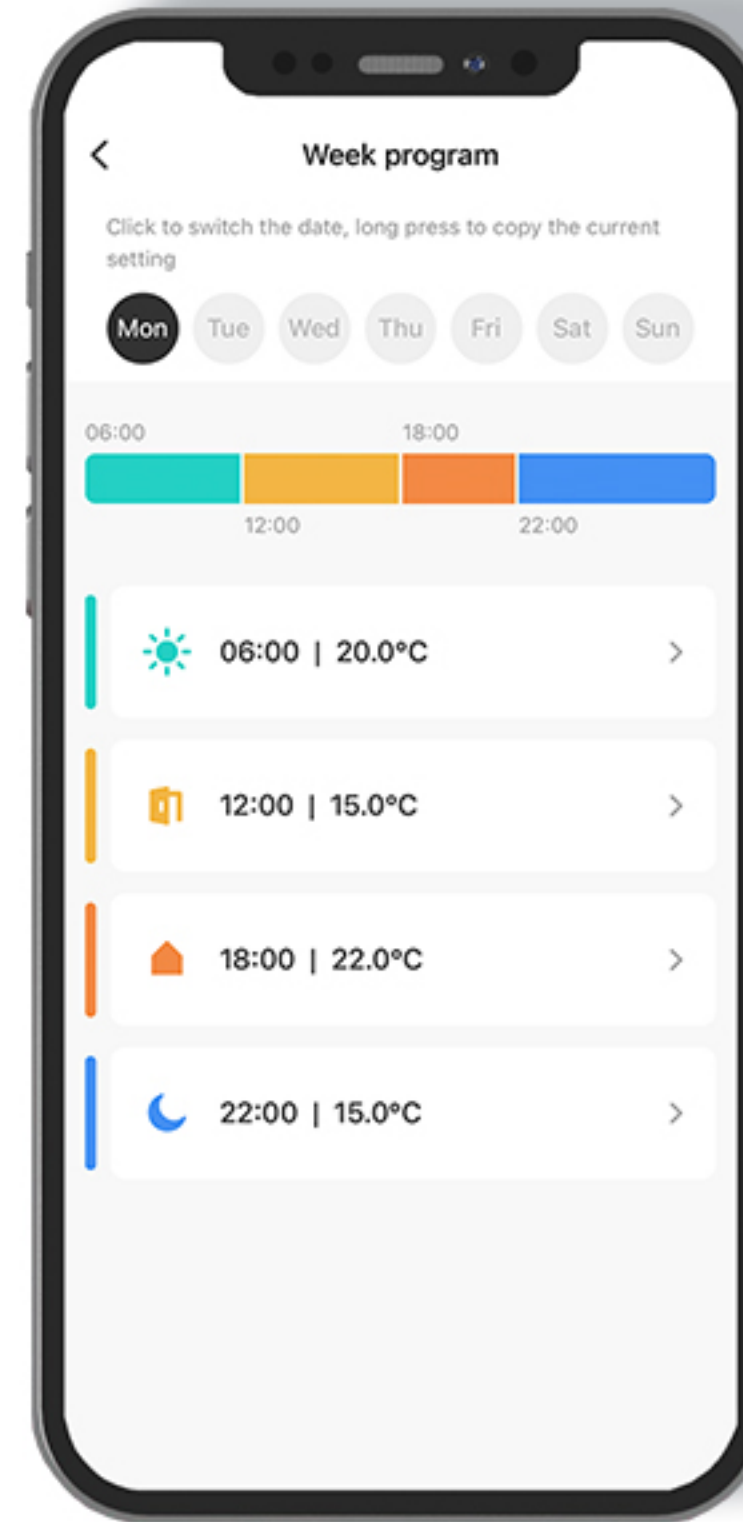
<

Week program

Click to switch the date, long press to copy the current setting

Mon Tue Wed Thu Fri Sat Sun

06:00 18:00

12:00 22:00

06:00 | 20.0°C >

12:00 | 15.0°C >

18:00 | 22.0°C >

22:00 | 15.0°C >